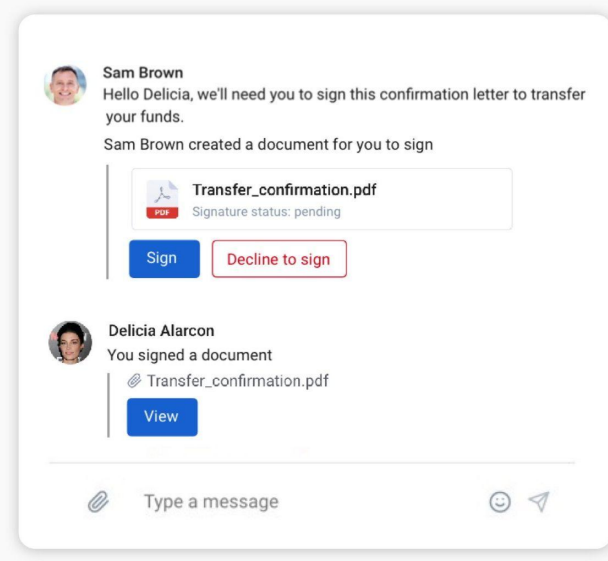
Sam Brown
Hello Delicia, we'll need you to sign this confirmation letter to transfer your funds.

Sam Brown created a document for you to sign

PDF
Transfer_confirmation.pdf
Signature status: pending

Sign
Decline to sign

Delicia Alarcon
You signed a document

Transfer_confirmation.pdf

View

Type a message